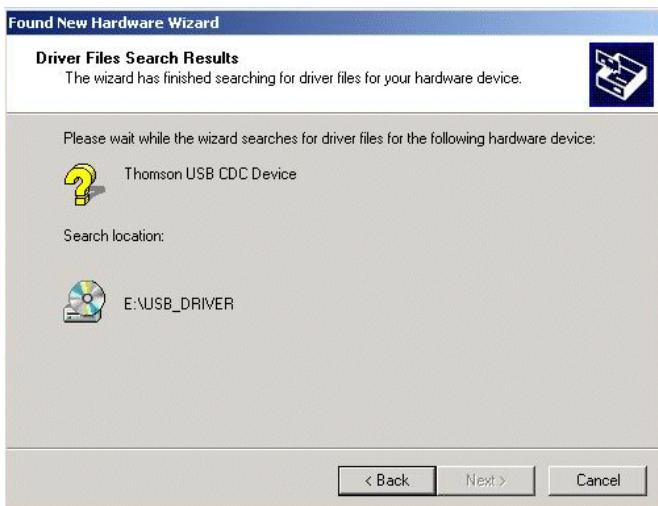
Found New Hardware Wizard

Driver Files Search Results
The wizard has finished searching for driver files for your hardware device.

Please wait while the wizard searches for driver files for the following hardware device:

Thomson USB CDC Device

Search location:

E:\USB_DRIVER

< Back
Next >
Cancel